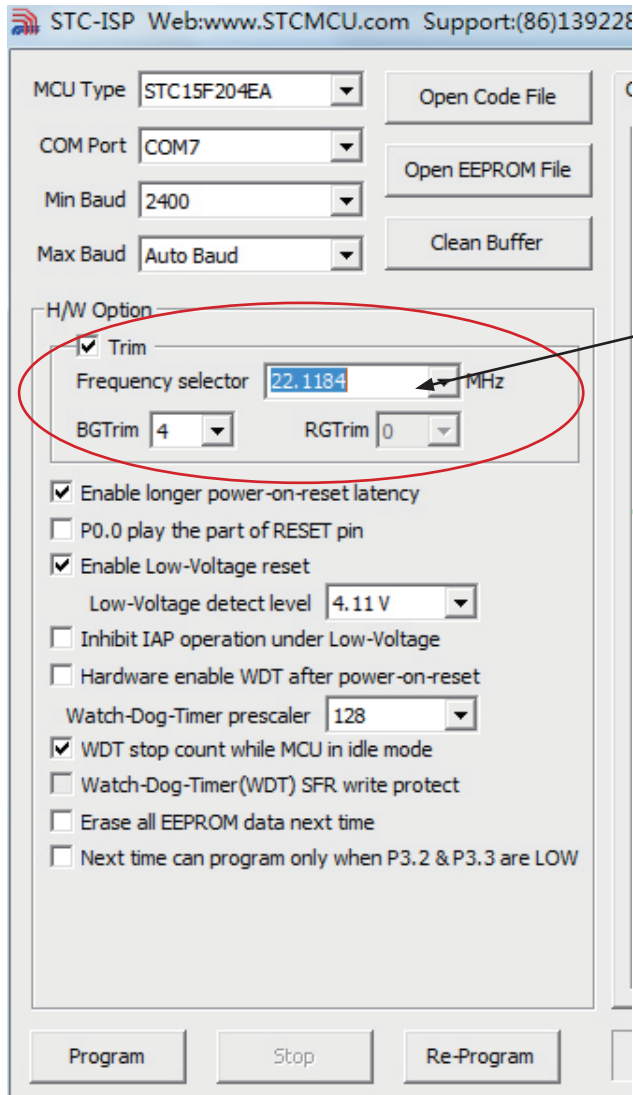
STC-ISP Web:www.STCMCU.com Support:(86)139228

MCU Type STC15F204EA

Open Code File

COM Port COM7

Open EEPROM File

Min Baud 2400

Max Baud Auto Baud

Clean Buffer

H/W Option

Trim

Frequency selector 22.1184 MHz

BGTrim 4

RGTrim 0

Enable longer power-on-reset latency

P0.0 play the part of RESET pin

Enable Low-Voltage reset

Low-Voltage detect level 4.11 V

Inhibit IAP operation under Low-Voltage

Hardware enable WDT after power-on-reset

Watch-Dog-Timer prescaler 128

WDT stop count while MCU in idle mode

Watch-Dog-Timer(WDT) SFR write protect

Erase all EEPROM data next time

Next time can program only when P3.2 & P3.3 are LOW

Program

Stop

Re-Program